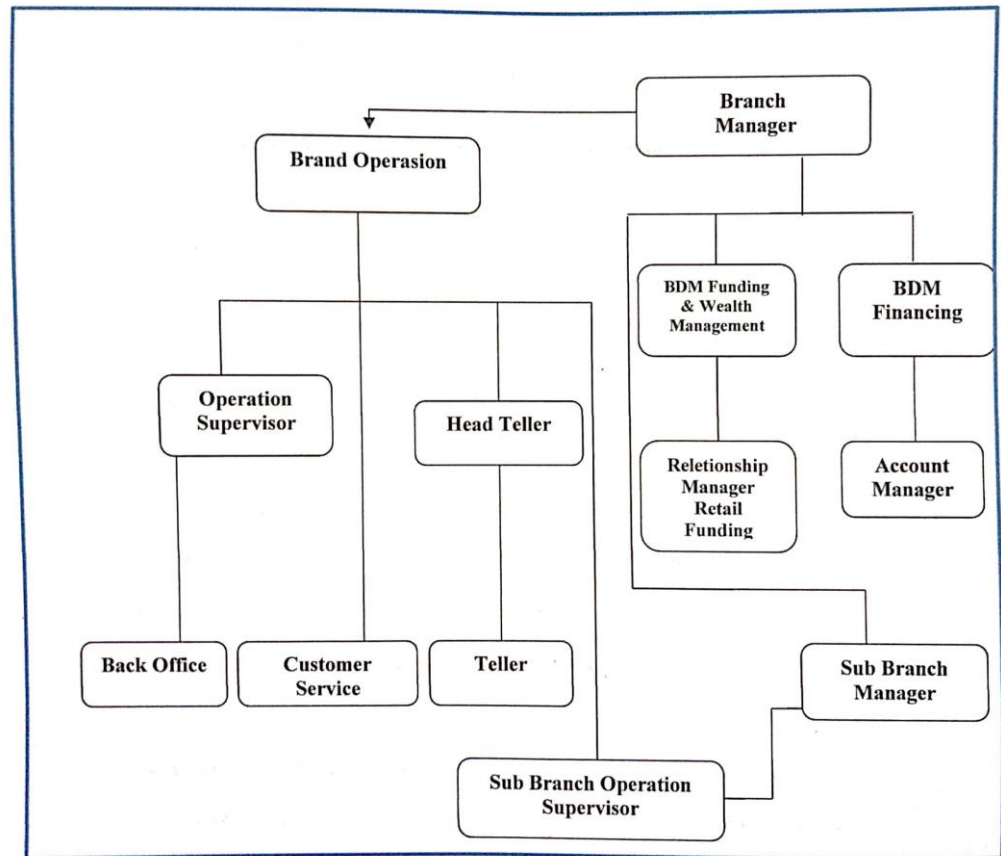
Branch Manager

Brand Operasion

BDM Funding & Wealth Management

BDM Financing

Operation Supervisor

Head Teller

Reletionship Manager Retail Funding

Account Manager

Back Office

Customer Service

Teller

Sub Branch Manager

Sub Branch Operation Supervisor